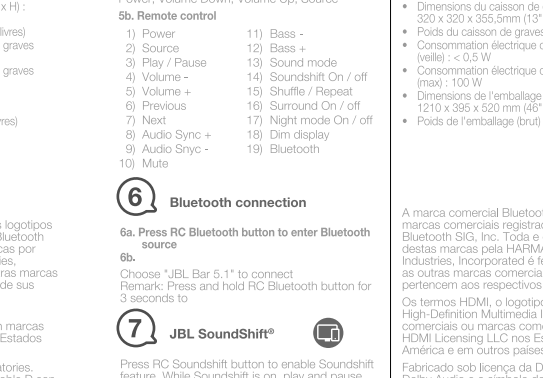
x H) :

livres)
graves

graves

res)

s logotipos
Bluetooth
cas por
ies,
ras marcas
de sus

n marcas
Estados

atories.

Power, Volume Down, Volume Up, Source

5b. Remote control

1) Power
2) Source
3) Play / Pause
4) Volume -
5) Volume +
6) Previous
7) Next
8) Audio Sync +
9) Audio Snyc -
10) Mute
11) Bass -
12) Bass +
13) Sound mode
14) Soundshift On / off
15) Shuffle / Repeat
16) Surround On / off
17) Night mode On / off
18) Dim display
19) Bluetooth

6 Bluetooth connection

6a. Press RC Bluetooth button to enter Bluetooth source

6b.

Choose "JBL Bar 5.1" to connect
Remark: Press and hold RC Bluetooth button for 3 seconds to

7 JBL SoundShift®

Press RC Soundshift button to enable Soundshift feature. While Soundshift is on, play and pause

• Dimensions du caisson de
320 x 320 x 355,5mm (13"
• Poids du caisson de graves
• Consommation électrique d
(veille) : < 0,5 W
• Consommation électrique d
(max) : 100 W
• Dimensions de l'emballage
1210 x 395 x 520 mm (48"
• Poids de l'emballage (brut)

A marca comercial Bluetoot
marcas comerciais registrad
Bluetooth SIG, Inc. Toda e
destas marcas pela HARMA
Industries, Incorporated é fe
as outras marcas comercia
pertencem aos respectivos

Os termos HDMI, o logotipo
High-Definition Multimedia I
comerciais ou marcas come
HDMI Licensing LLC nos Es
América e em outros países

Fabricado sob licença da D